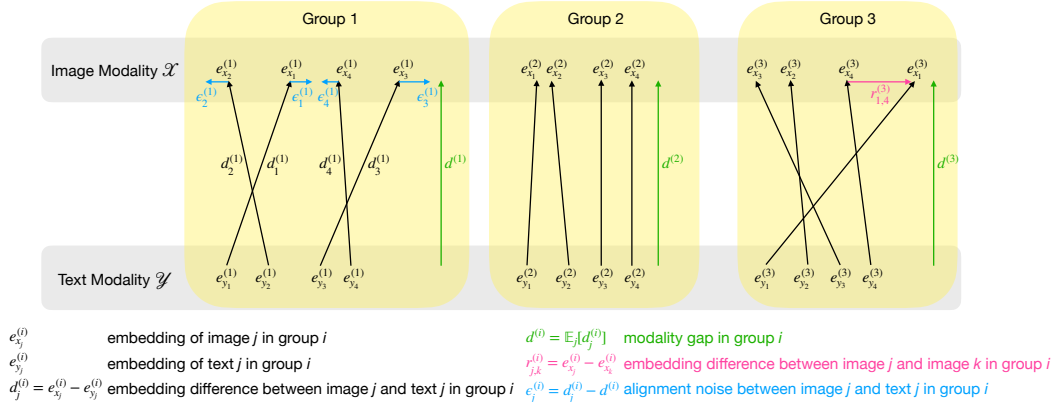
Group 1

Group 2

Group 3

Image Modality $\mathscr{X}$

$e_{x_2}^{(1)}$ $e_{x_1}^{(1)}$ $e_{x_4}^{(1)}$ $e_{x_3}^{(1)}$

$\epsilon_2^{(1)}$ $\epsilon_1^{(1)}$ $\epsilon_4^{(1)}$ $\epsilon_3^{(1)}$

$d_2^{(1)}$ $d_1^{(1)}$ $d_4^{(1)}$ $d_3^{(1)}$

$d^{(1)}$

$e_{x_1}^{(2)}$ $e_{x_2}^{(2)}$ $e_{x_3}^{(2)}$ $e_{x_4}^{(2)}$

$d^{(2)}$

$e_{x_3}^{(3)}$ $e_{x_2}^{(3)}$ $e_{x_4}^{(3)}$ $e_{x_1}^{(3)}$

$r_{1,4}^{(3)}$

$d^{(3)}$

Text Modality $\mathscr{Y}$

$e_{y_1}^{(1)}$ $e_{y_2}^{(1)}$ $e_{y_3}^{(1)}$ $e_{y_4}^{(1)}$

$e_{y_1}^{(2)}$ $e_{y_2}^{(2)}$ $e_{y_3}^{(2)}$ $e_{y_4}^{(2)}$

$e_{y_1}^{(3)}$ $e_{y_2}^{(3)}$ $e_{y_3}^{(3)}$ $e_{y_4}^{(3)}$

$e_{x_j}^{(i)}$ embedding of image $j$ in group $i$

$e_{y_j}^{(i)}$ embedding of text $j$ in group $i$

$d_j^{(i)} = e_{x_j}^{(i)} - e_{y_j}^{(i)}$ embedding difference between image $j$ and text $j$ in group $i$

$d^{(i)} = \mathbb{E}_j[d_j^{(i)}]$ modality gap in group $i$

$r_{j,k}^{(i)} = e_{x_j}^{(i)} - e_{x_k}^{(i)}$ embedding difference between image $j$ and image $k$ in group $i$

$\epsilon_j^{(i)} = d_j^{(i)} - d^{(i)}$ alignment noise between image $j$ and text $j$ in group $i$